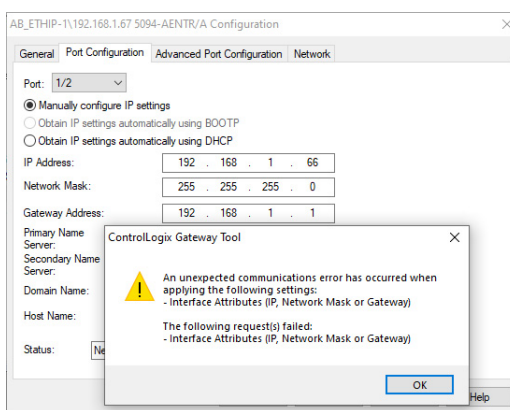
AB_ETHIP-1\192.168.1.67 5094-AENTR/A Configuration

×

General | Port Configuration | Advanced Port Configuration | Network

Port: 1/2

Manually configure IP settings

Obtain IP settings automatically using BOOTP

Obtain IP settings automatically using DHCP

IP Address: 192 . 168 . 1 . 66

Network Mask: 255 . 255 . 255 . 0

Gateway Address: 192 . 168 . 1 . 1

Primary Name Server:

Secondary Name Server:

Domain Name:

Host Name:

Status: Ne

ControlLogix Gateway Tool

×

An unexpected communications error has occurred when applying the following settings:
- Interface Attributes (IP, Network Mask or Gateway)

The following request(s) failed:
- Interface Attributes (IP, Network Mask or Gateway)

OK

Help